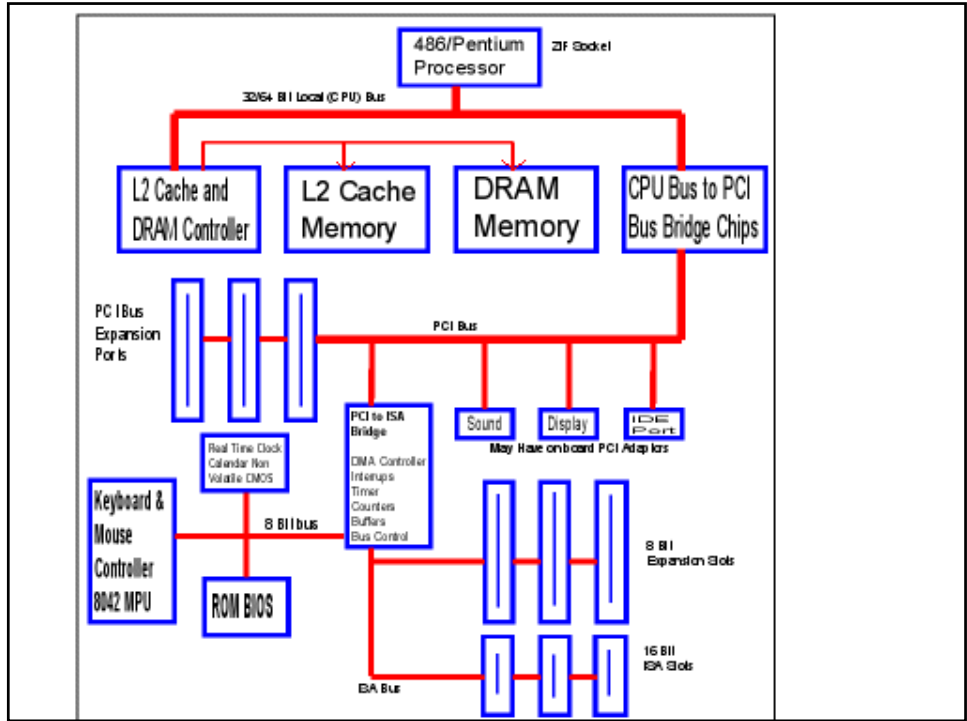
486/Pentium Processor

ZIF Socket

32/64 Bit Local (CPU) Bus

L2 Cache and DRAM Controller

L2 Cache Memory

DRAM Memory

CPU Bus to PCI Bus Bridge Chips

PCI Bus Expansion Ports

PCI Bus

PCI to ISA Bridge

DMA Controller
Interups
Timer
Counters
Buffers
Bus Control

Sound

Display

IDE Port

May Have onboard PCI Adaptors

Real Time Clock Calendar Non Volatile CMOS

Keyboard & Mouse Controller 8042 MPU

8 Bit bus

ROM BIOS

8 Bit Expansion Slots

16 Bit ISA Slots

ISA Bus